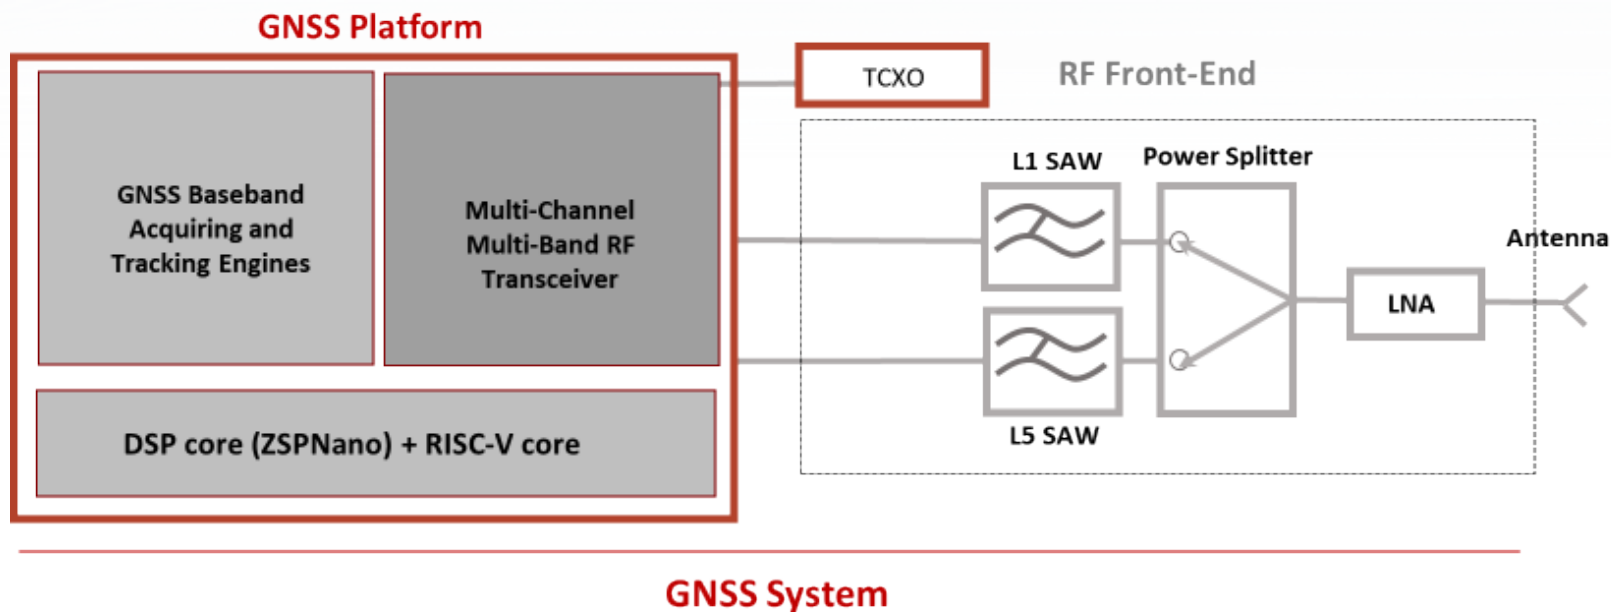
GNSS Platform

GNSS Baseband Acquiring and Tracking Engines

Multi-Channel Multi-Band RF Transceiver

DSP core (ZSPNano) + RISC-V core

TCXO

RF Front-End

L1 SAW

Power Splitter

Antenna

LNA

L5 SAW

GNSS System